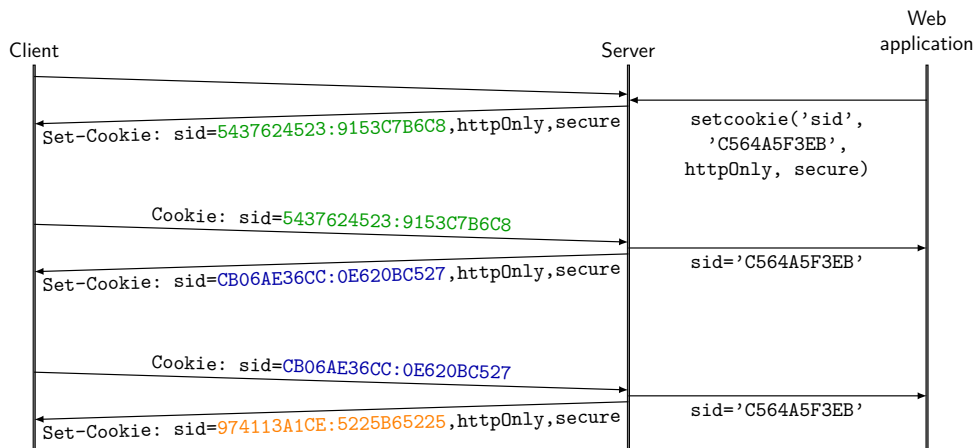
Client

Server

Web application

Set-Cookie: sid=5437624523:9153C7B6C8,httpOnly,secure

setcookie('sid', 'C564A5F3EB', httpOnly, secure)

Cookie: sid=5437624523:9153C7B6C8

Set-Cookie: sid=CB06AE36CC:0E620BC527,httpOnly,secure

sid='C564A5F3EB'

Cookie: sid=CB06AE36CC:0E620BC527

Set-Cookie: sid=974113A1CE:5225B65225,httpOnly,secure

sid='C564A5F3EB'